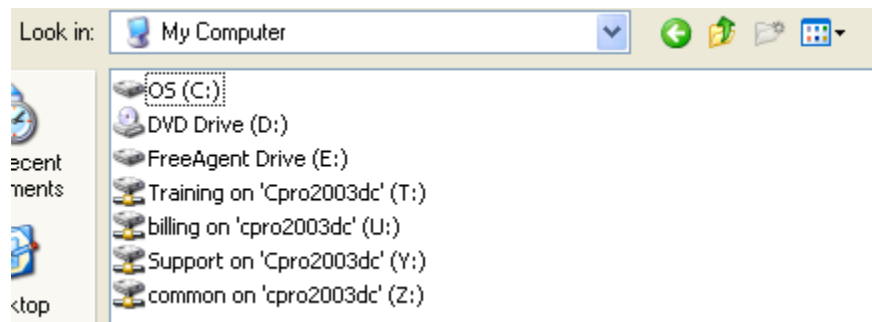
Look in: My Computer

ecent
ments

ktop

OS (C:)
DVD Drive (D:)
FreeAgent Drive (E:)
Training on 'Cpro2003dc' (T:)
billing on 'cpro2003dc' (U:)
Support on 'Cpro2003dc' (Y:)
common on 'cpro2003dc' (Z:)